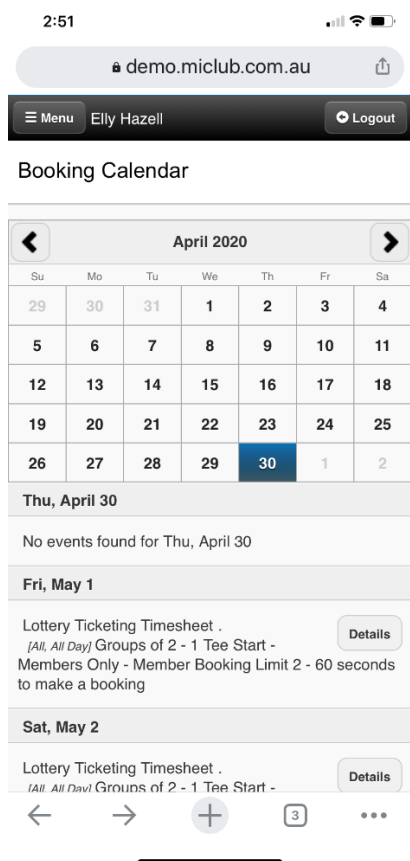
2:51

demo.miclub.com.au

Menu Elly Hazell

Logout

Booking Calendar

April 2020

| Su | Mo | Tu | We | Th | Fr | Sa |
|---|---|---|---|---|---|---|
| 29 | 30 | 31 | 1 | 2 | 3 | 4 |
| 5 | 6 | 7 | 8 | 9 | 10 | 11 |
| 12 | 13 | 14 | 15 | 16 | 17 | 18 |
| 19 | 20 | 21 | 22 | 23 | 24 | 25 |
| 26 | 27 | 28 | 29 | 30 | 1 | 2 |

Thu, April 30

No events found for Thu, April 30

Fri, May 1

Lottery Ticketing Timesheet .
[All, All Day] Groups of 2 - 1 Tee Start - Members Only - Member Booking Limit 2 - 60 seconds to make a booking

Details

Sat, May 2

Lottery Ticketing Timesheet .
[All, All Day] Groups of 2 - 1 Tee Start -

Details

3